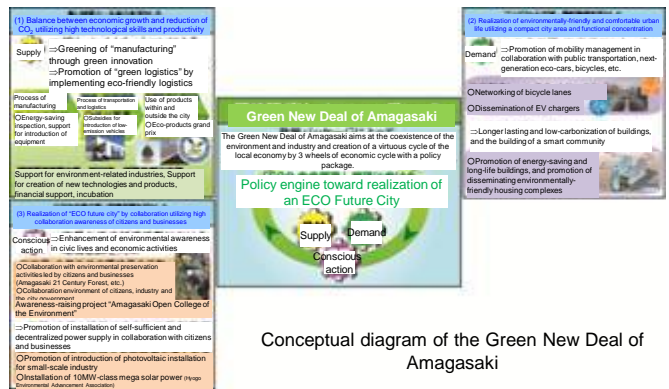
(1) Balance between economic growth and reduction of $CO_2$ utilizing high technological skills and productivity

Supply

⇒Greening of "manufacturing" through green innovation
⇒Promotion of "green logistics" by implementing eco-friendly logistics

Process of manufacturing
○Energy-saving inspection, support for introduction of equipment

Process of transportation and logistics
○Subsidies for introduction of low-emission vehicles

Use of products within and outside the city
○Eco-products grand prix

Support for environment-related industries, Support for creation of new technologies and products, financial support, incubation

(2) Realization of environmentally-friendly and comfortable urban life utilizing a compact city area and functional concentration

Demand

⇒Promotion of mobility management in collaboration with public transportation, next-generation eco-cars, bicycles, etc.

○Networking of bicycle lanes
○Dissemination of EV chargers

⇒Longer lasting and low-carbonization of buildings, and the building of a smart community

○Promotion of energy-saving and long-life buildings, and promotion of disseminating environmentally-friendly housing complexes

Green New Deal of Amagasaki

The Green New Deal of Amagasaki aims at the coexistence of the environment and industry and creation of a virtuous cycle of the local economy by 3 wheels of economic cycle with a policy package.

Policy engine toward realization of an ECO Future City

Supply
Demand
Conscious action

(3) Realization of "ECO future city" by collaboration utilizing high collaboration awareness of citizens and businesses

Conscious action

⇒Enhancement of environmental awareness in civic lives and economic activities

○Collaboration with environmental preservation activities led by citizens and businesses (Amagasaki 21 Century Forest, etc.)
○Collaboration environment of citizens, industry and the city government

Awareness-raising project "Amagasaki Open College of the Environment"

⇒Promotion of installation of self-sufficient and decentralized power supply in collaboration with citizens and businesses

○Promotion of introduction of photovoltaic installation for small-scale industry
○Installation of 10MW-class mega solar power (Hyogo Environmental Advancement Association)

Conceptual diagram of the Green New Deal of Amagasaki